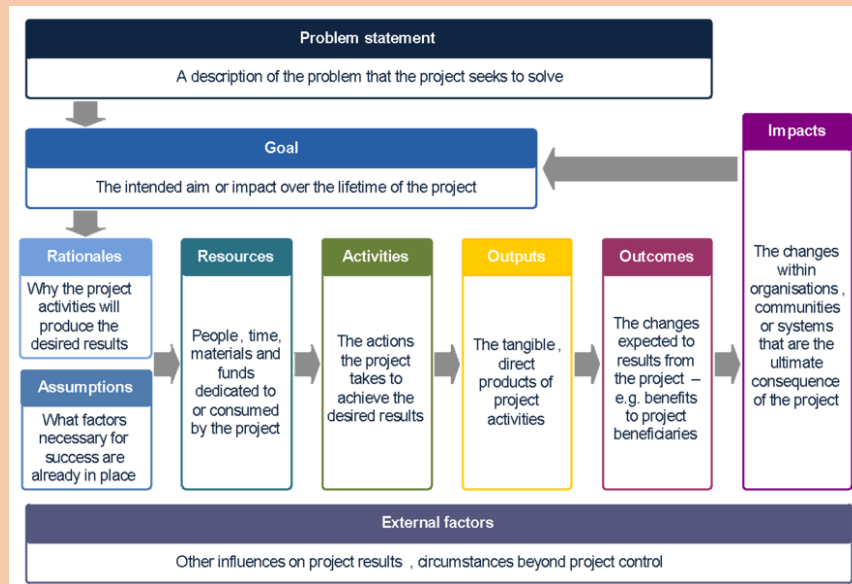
Problem statement

A description of the problem that the project seeks to solve

Goal

The intended aim or impact over the lifetime of the project

Impacts

The changes within organisations , communities or systems that are the ultimate consequence of the project

Rationales

Why the project activities will produce the desired results

Assumptions

What factors necessary for success are already in place

Resources

People , time, materials and funds dedicated to or consumed by the project

Activities

The actions the project takes to achieve the desired results

Outputs

The tangible , direct products of project activities

Outcomes

The changes expected to results from the project – e.g. benefits to project beneficiaries

External factors

Other influences on project results , circumstances beyond project control